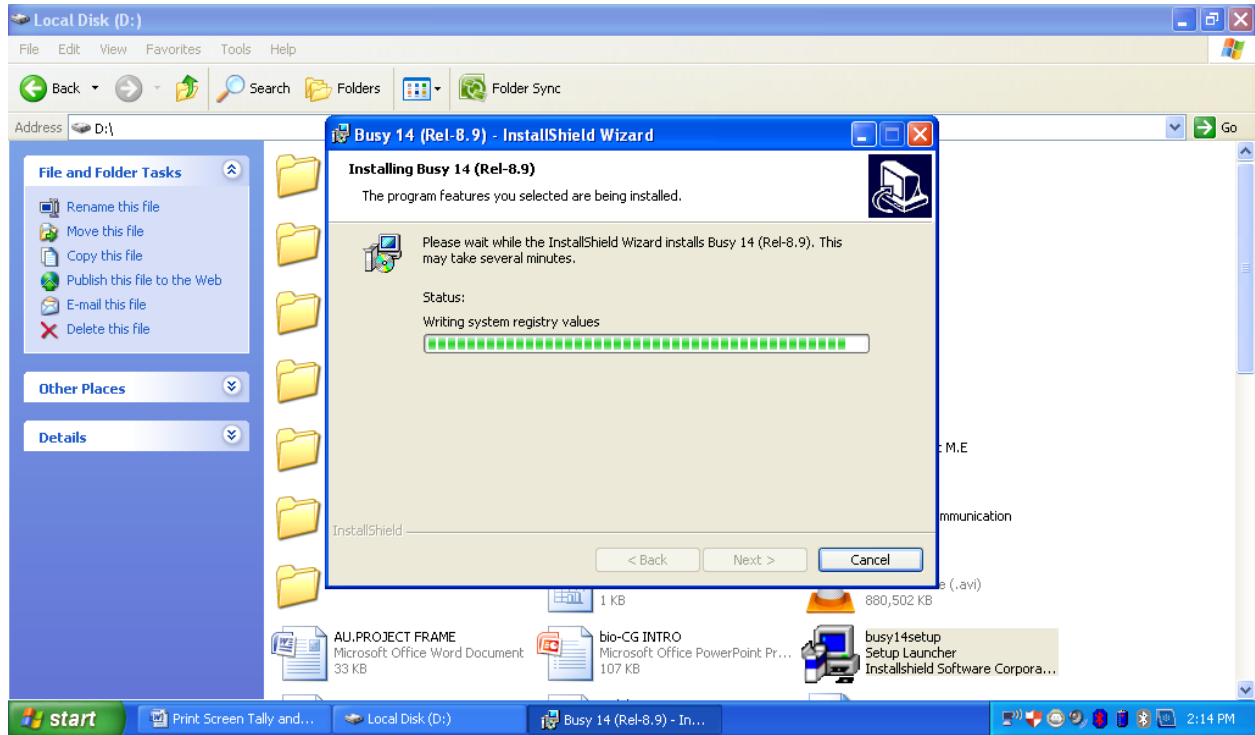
Local Disk (D:)

File Edit View Favorites Tools Help

Back Search Folders Folder Sync

Address D:\

Go

File and Folder Tasks

Rename this file
Move this file
Copy this file
Publish this file to the Web
E-mail this file
Delete this file

Other Places

Details

Busy 14 (Rel-8.9) - InstallShield Wizard

Installing Busy 14 (Rel-8.9)

The program features you selected are being installed.

Please wait while the InstallShield Wizard installs Busy 14 (Rel-8.9). This may take several minutes.

Status:

Writing system registry values

InstallShield

< Back Next > Cancel

t M.E

mmunication

e (.avi)

1 KB

880,502 KB

AU.PROJECT FRAME
Microsoft Office Word Document
33 KB

bio-CG INTRO
Microsoft Office PowerPoint Pr...
107 KB

busy14setup
Setup Launcher
Installshield Software Corpora...

start

Print Screen Tally and...

Local Disk (D:)

Busy 14 (Rel-8.9) - In...

2:14 PM